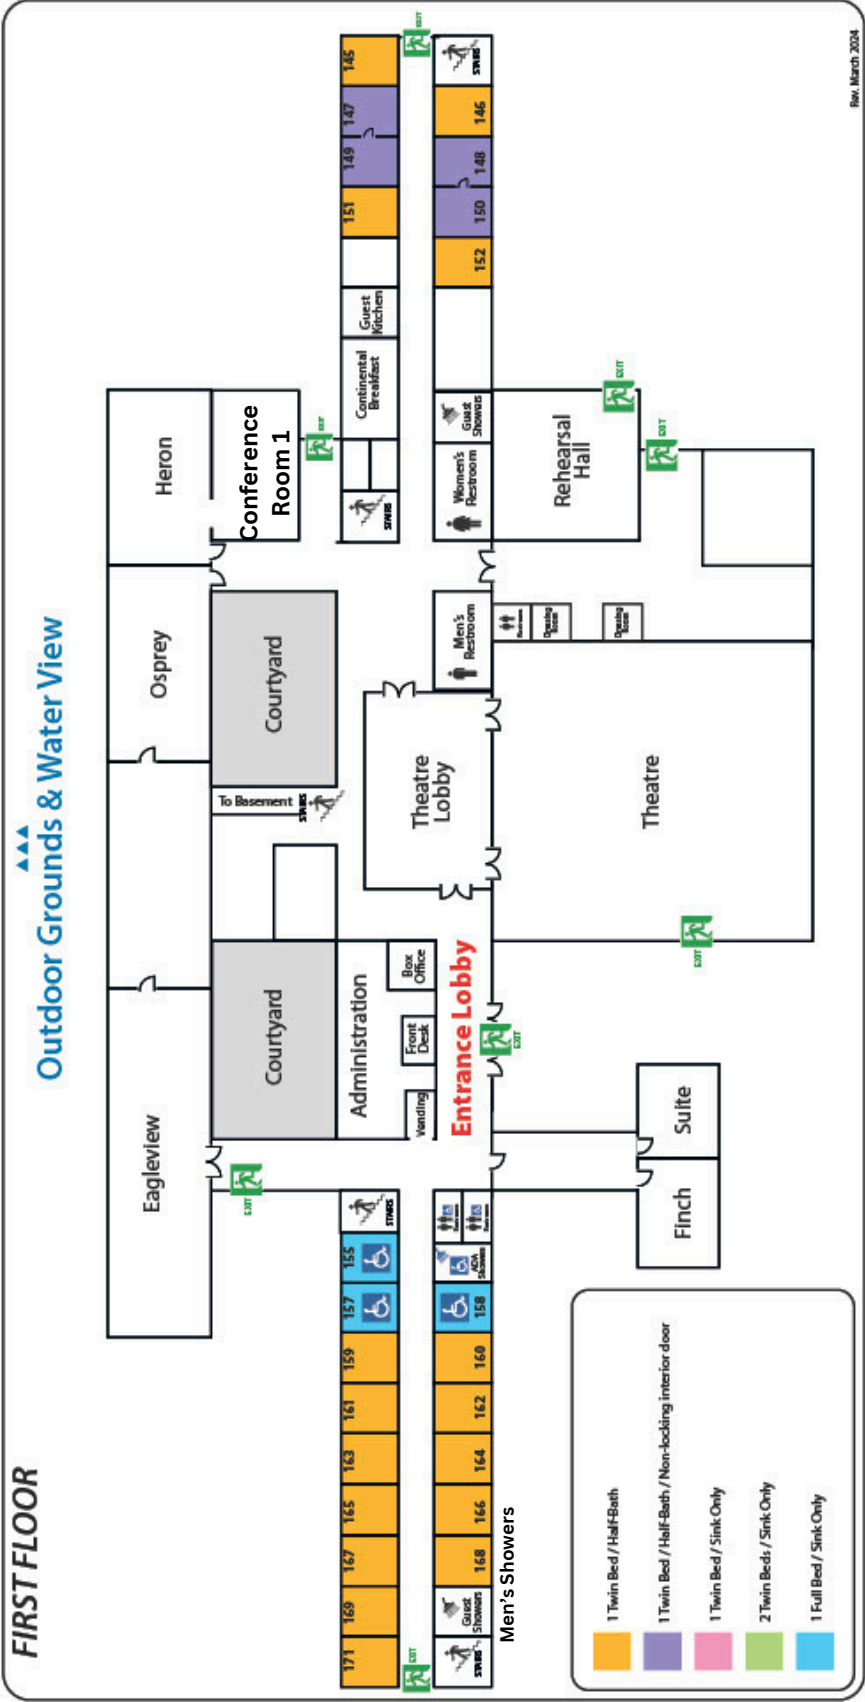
FIRST FLOOR

Outdoor Grounds & Water View

Rev. March 2024

145
147
149
151
Guest Kitchen
Continental Breakfast
EXIT
STAIRS
Conference Room 1
Heron

EXIT
STAIRS
146
148
150
152
Guest Showers
Women's Restroom
Rehearsal Hall
EXIT
EXIT

Osprey
Courtyard
To Basement
STAIRS
Men's Restroom
Restroom
Dressing Room
Dressing Room
Theatre Lobby
Theatre
EXIT

Eagleview
Courtyard
Administration
Box Office
Front Desk
Vending
Entrance Lobby
EXIT
Suite
Finch
EXIT

171
169
167
165
163
161
159
157
155
STAIRS
EXIT
STAIRS
Guest Showers
168
166
164
162
160
158
ADA Showers
Restroom
Restroom
Men's Showers

1 Twin Bed / Half-Bath
1 Twin Bed / Half-Bath / Non-locking interior door
1 Twin Bed / Sink Only
2 Twin Beds / Sink Only
1 Full Bed / Sink Only